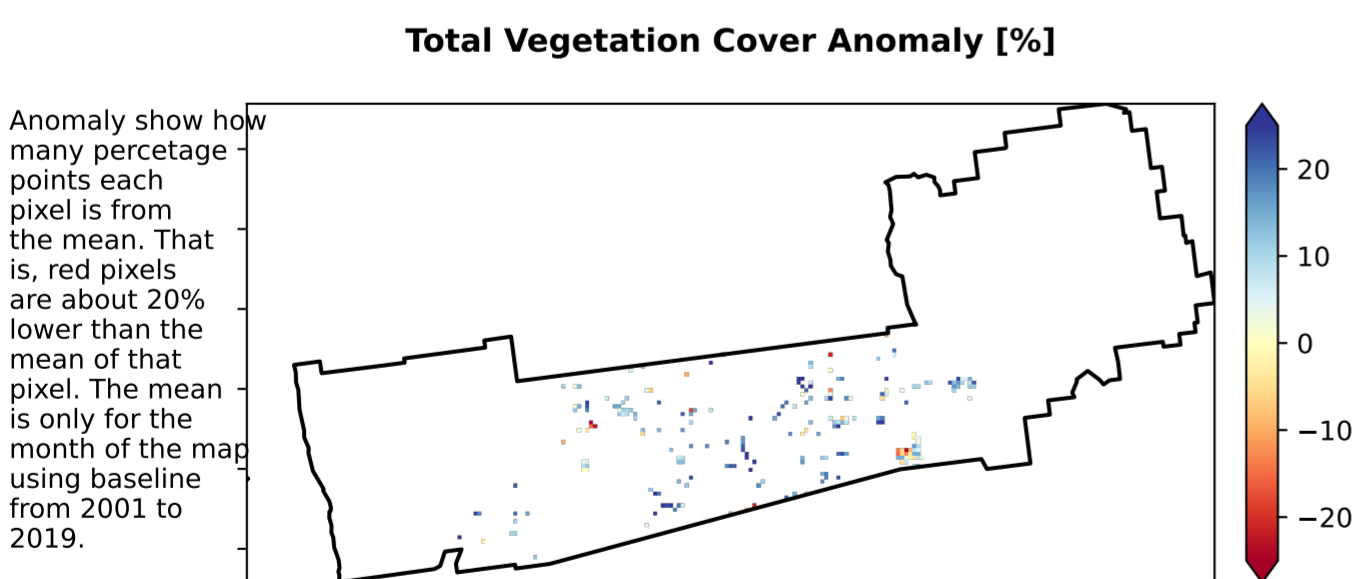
Total Vegetation Cover Anomaly [%]

Anomaly show how many percetage points each pixel is from the mean. That is, red pixels are about 20% lower than the mean of that pixel. The mean is only for the month of the map using baseline from 2001 to 2019.

20
10
0
−10
−20